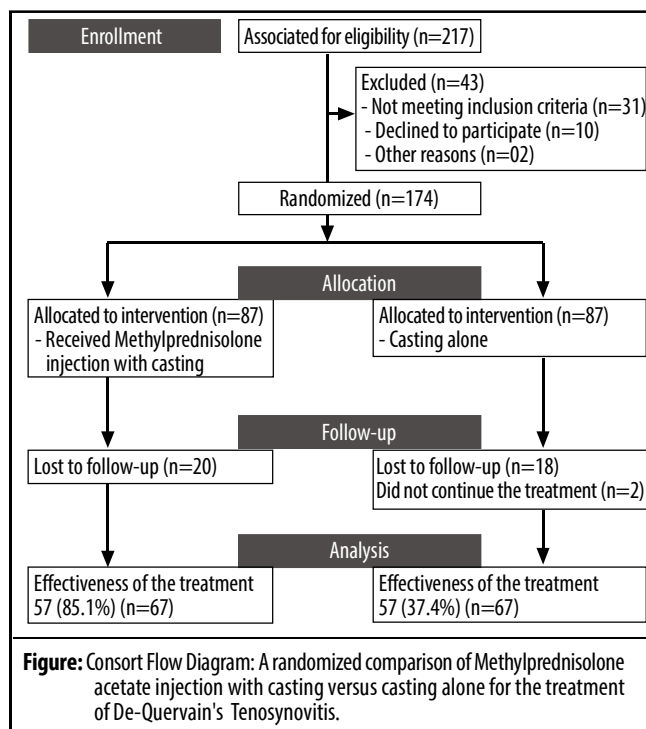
Enrollment

Associated for eligibility (n=217)

Excluded (n=43)
- Not meeting inclusion criteria (n=31)
- Declined to participate (n=10)
- Other reasons (n=02)

Randomized (n=174)

Allocation

Allocated to intervention (n=87)
- Received Methylprednisolone injection with casting

Allocated to intervention (n=87)
- Casting alone

Follow-up

Lost to follow-up (n=20)

Lost to follow-up (n=18)
Did not continue the treatment (n=2)

Analysis

Effectiveness of the treatment
57 (85.1%) (n=67)

Effectiveness of the treatment
57 (37.4%) (n=67)

**Figure:** Consort Flow Diagram: A randomized comparison of Methylprednisolone acetate injection with casting versus casting alone for the treatment of De-Quervain's Tenosynovitis.